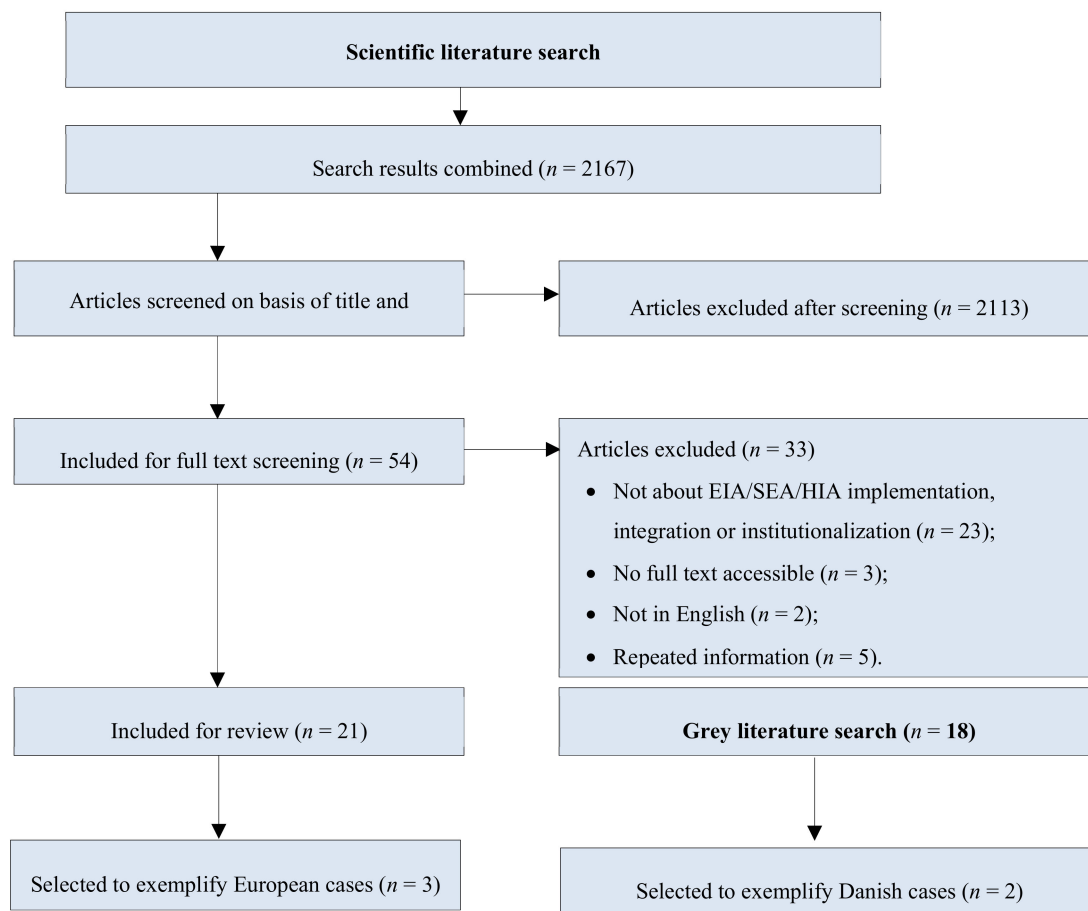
Scientific literature search

Search results combined ($n$ = 2167)

Articles screened on basis of title and

Articles excluded after screening ($n$ = 2113)

Included for full text screening ($n$ = 54)

Articles excluded ($n$ = 33)

- Not about EIA/SEA/HIA implementation, integration or institutionalization ($n$ = 23);
- No full text accessible ($n$ = 3);
- Not in English ($n$ = 2);
- Repeated information ($n$ = 5).

Included for review ($n$ = 21)

Grey literature search ($n$ = 18)

Selected to exemplify European cases ($n$ = 3)

Selected to exemplify Danish cases ($n$ = 2)